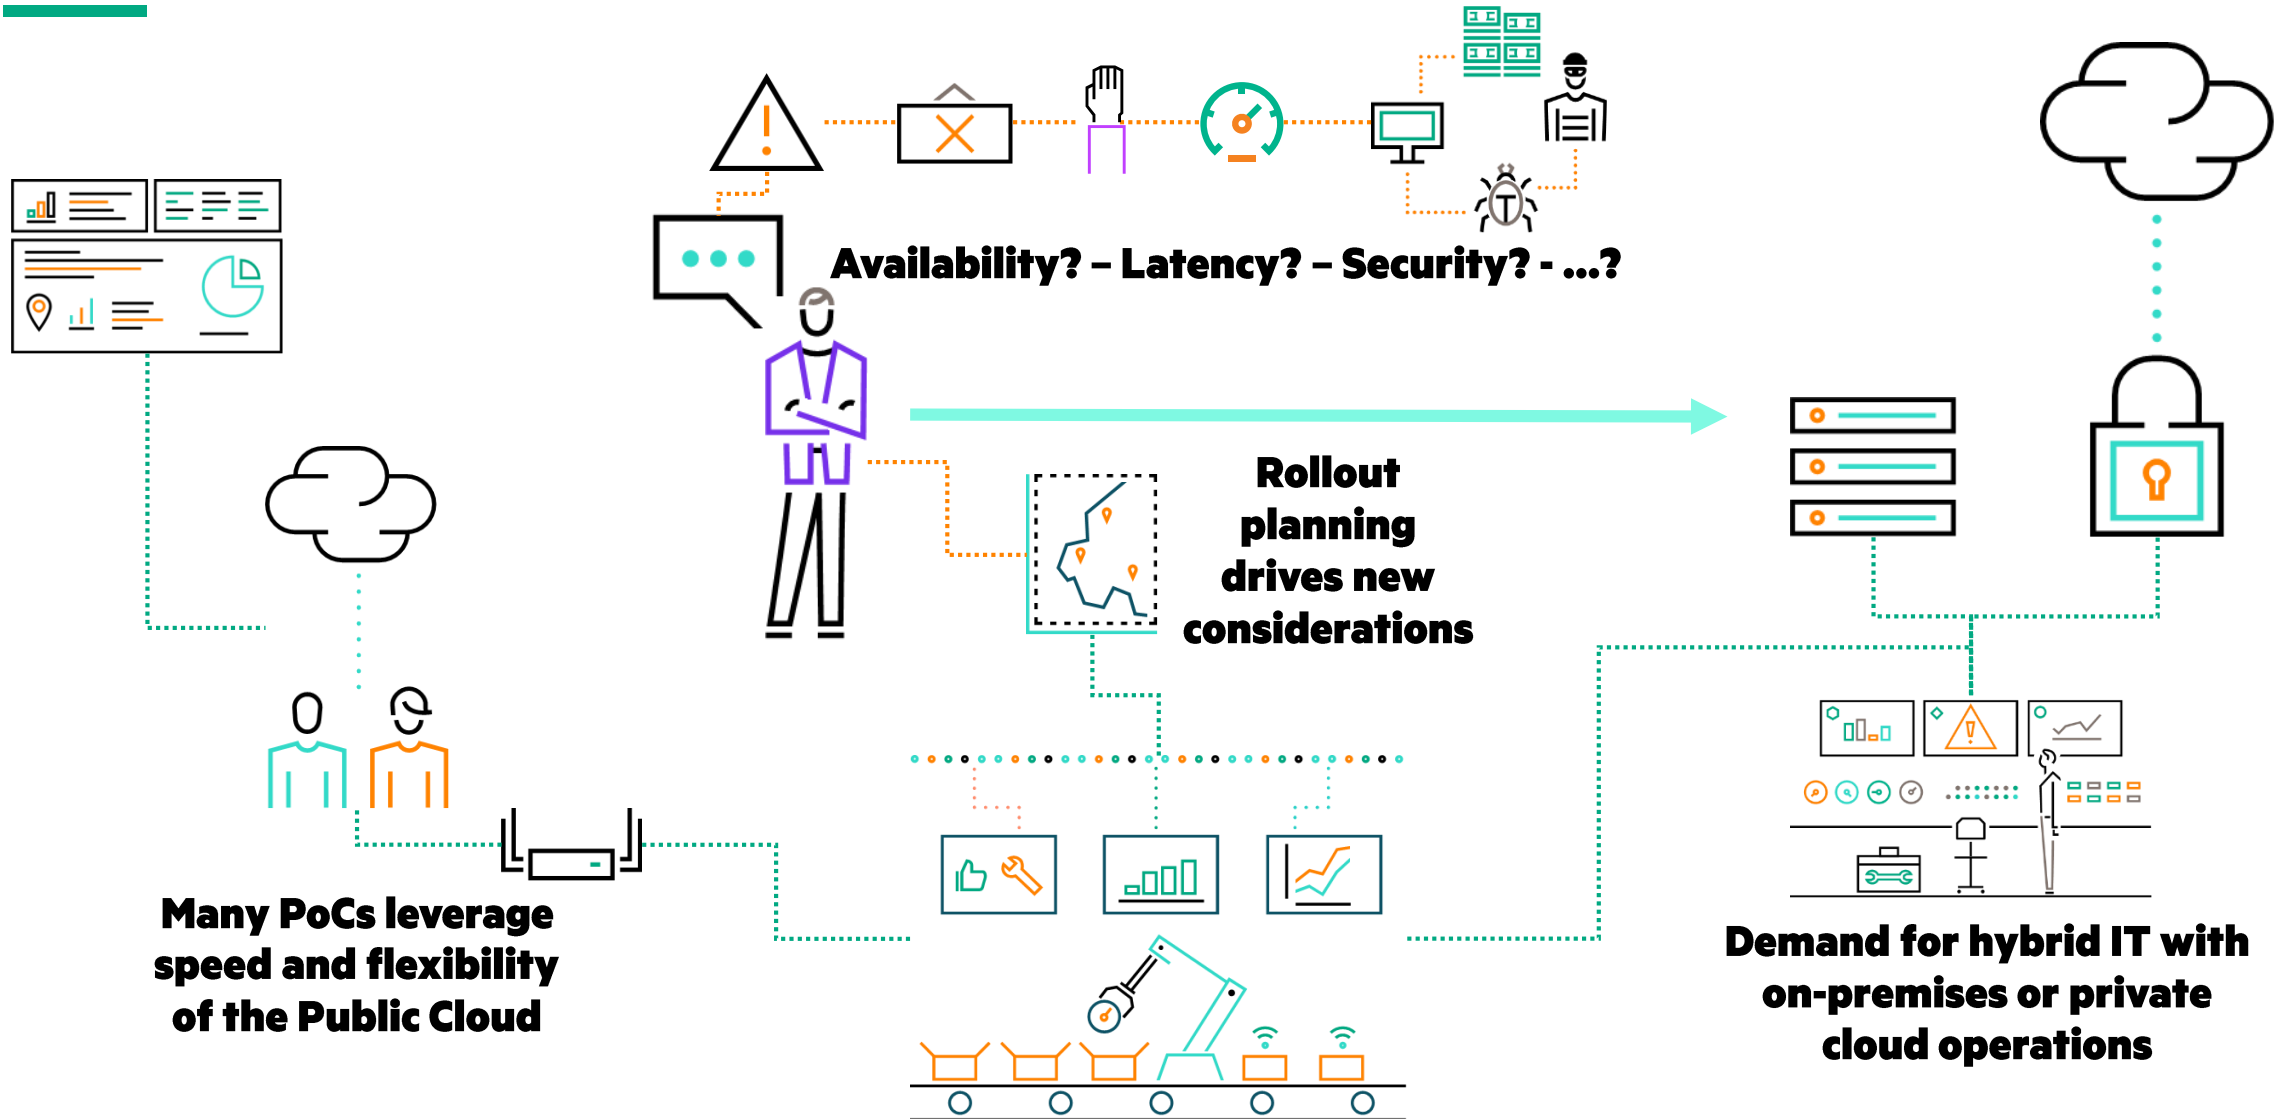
Availability? – Latency? – Security? - ...?

Rollout planning drives new considerations

Many PoCs leverage speed and flexibility of the Public Cloud

Demand for hybrid IT with on-premises or private cloud operations